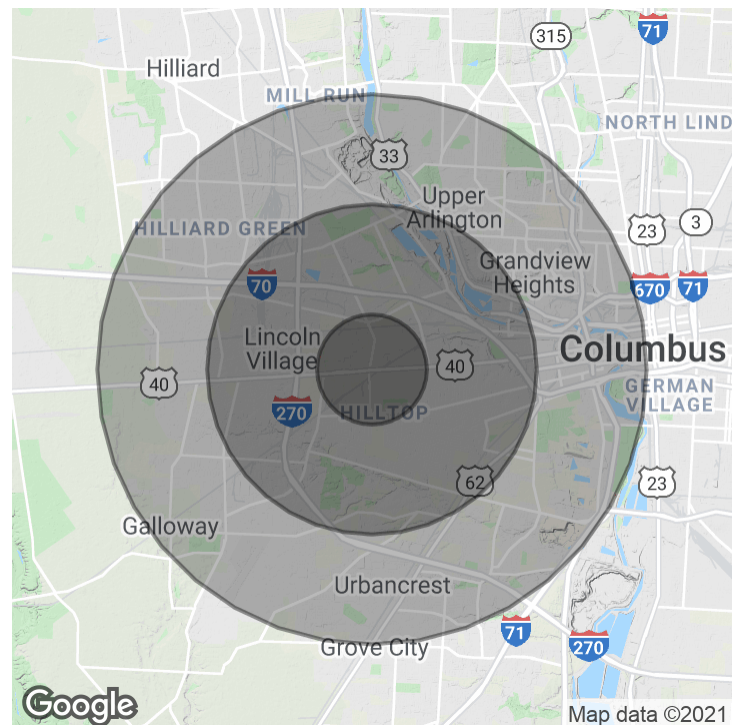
315
71
Hilliard
MILL RUN
NORTH LIND
33
Upper Arlington
HILLIARD GREEN
23
3
Grandview Heights
70
670
71
Lincoln Village
Columbus
40
40
GERMAN VILLAGE
270
HILLTOP
62
23
Galloway
Urbancrest
71
270
Grove City
Google
Map data ©2021